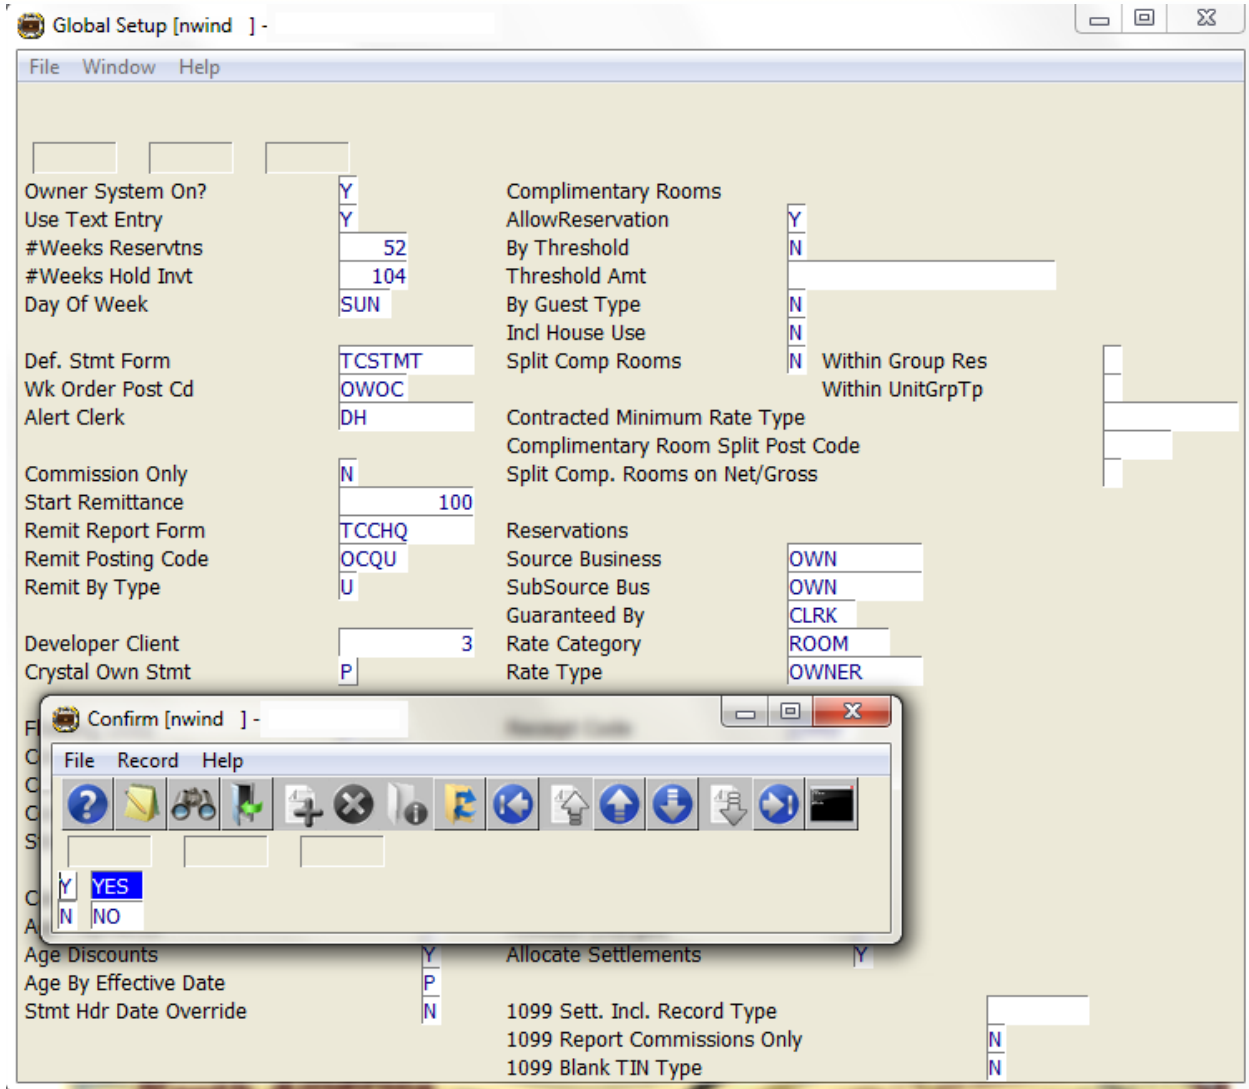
Global Setup [nwind ] -

File Window Help

Owner System On? Y
Use Text Entry Y
#Weeks Reservtns 52
#Weeks Hold Invt 104
Day Of Week SUN

Def. Stmt Form TCSTMT
Wk Order Post Cd OWOC
Alert Clerk DH

Commission Only N
Start Remittance 100
Remit Report Form TCCHQ
Remit Posting Code OCQU
Remit By Type U

Developer Client 3
Crystal Own Stmt P

Complimentary Rooms
AllowReservation Y
By Threshold N
Threshold Amt
By Guest Type N
Incl House Use N
Split Comp Rooms N Within Group Res
Within UnitGrpTp
Contracted Minimum Rate Type
Complimentary Room Split Post Code
Split Comp. Rooms on Net/Gross

Reservations
Source Business OWN
SubSource Bus OWN
Guaranteed By CLRK
Rate Category ROOM
Rate Type OWNER

Confirm [nwind ] -

File Record Help

Y YES
N NO

Age Discounts Y
Age By Effective Date P
Stmt Hdr Date Override N

Allocate Settlements Y

1099 Sett. Incl. Record Type
1099 Report Commissions Only N
1099 Blank TIN Type N